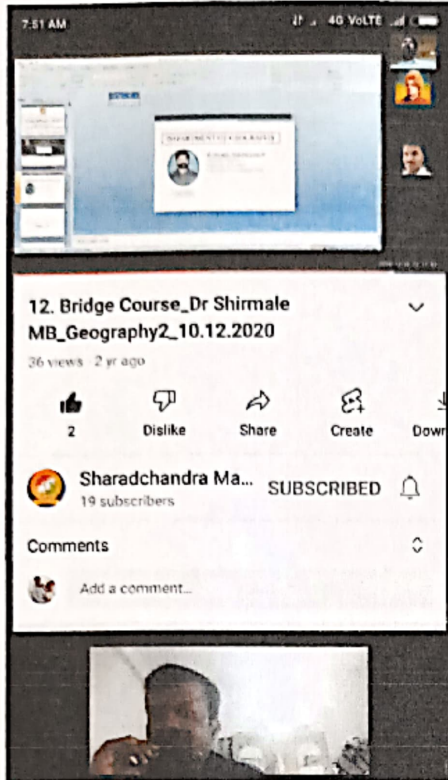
7:51 AM

4G VoLTE

12. Bridge Course_Dr Shirmale MB_Geography2_10.12.2020

36 views · 2 yr ago

2

Dislike

Share

Create

Dow

Sharadchandra Ma...

19 subscribers

SUBSCRIBED

Comments

Add a comment...